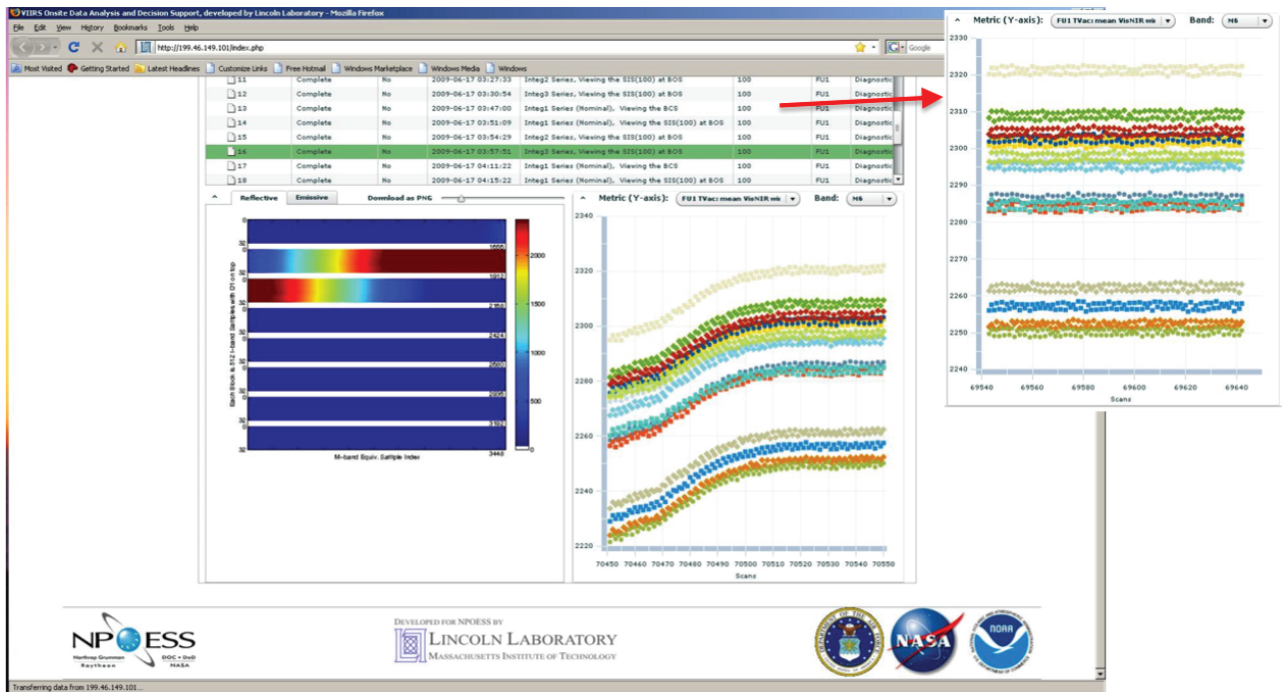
VIIRS Onsite Data Analysis and Decision Support, developed by Lincoln Laboratory - Mozilla Firefox

File Edit View History Bookmarks Tools Help

http://199.46.149.101/index.php

Google

Most Visited Getting Started Latest Headlines Customize Links Free Hotmail Windows Marketplace Windows Media Windows

| | | | | | | | |
|---|---|---|---|---|---|---|---|
| 11 | Complete | No | 2009-06-17 03:27:33 | Integ2 Series, Viewing the SIS(100) at BOS | 100 | FU1 | Diagnostic |
| 12 | Complete | No | 2009-06-17 03:30:54 | Integ3 Series, Viewing the SIS(100) at BOS | 100 | FU1 | Diagnostic |
| 13 | Complete | No | 2009-06-17 03:47:00 | Integ1 Series (Nominal), Viewing the BCS | 100 | FU1 | Diagnostic |
| 14 | Complete | No | 2009-06-17 03:51:09 | Integ1 Series (Nominal), Viewing the SIS(100) at BOS | 100 | FU1 | Diagnostic |
| 15 | Complete | No | 2009-06-17 03:54:29 | Integ2 Series, Viewing the SIS(100) at BOS | 100 | FU1 | Diagnostic |
| 16 | Complete | No | 2009-06-17 03:57:51 | Integ3 Series, Viewing the SIS(100) at BOS | 100 | FU1 | Diagnostic |
| 17 | Complete | No | 2009-06-17 04:11:22 | Integ1 Series (Nominal), Viewing the BCS | 100 | FU1 | Diagnostic |
| 18 | Complete | No | 2009-06-17 04:15:22 | Integ1 Series (Nominal), Viewing the SIS(100) at BOS | 100 | FU1 | Diagnostic |

Reflective Emissive Download as PNG

Each Block is 512 I-band Samples with D1 on top

32 32 32 32 32 32 32 32

1666 1912 2356 2424 2690 2956 3192

M-band Equiv. Sample Index 3440

2000 1500 1000 500 0

Metric (Y-axis): FU1 TVac: mean VisNIR mk Band: M6

2340 2320 2300 2280 2260 2240 2220

70450 70460 70470 70480 70490 70500 70510 70520 70530 70540 70550

Scans

Metric (Y-axis): FU1 TVac: mean VisNIR mk Band: M6

2330 2320 2310 2300 2290 2280 2270 2260 2250 2240

69540 69560 69580 69600 69620 69640

Scans

NPOESS Northrop Grumman Raytheon DOC • DoD NASA

DEVELOPED FOR NPOESS BY LINCOLN LABORATORY MASSACHUSETTS INSTITUTE OF TECHNOLOGY

NASA NOAA

Transferring data from 199.46.149.101...